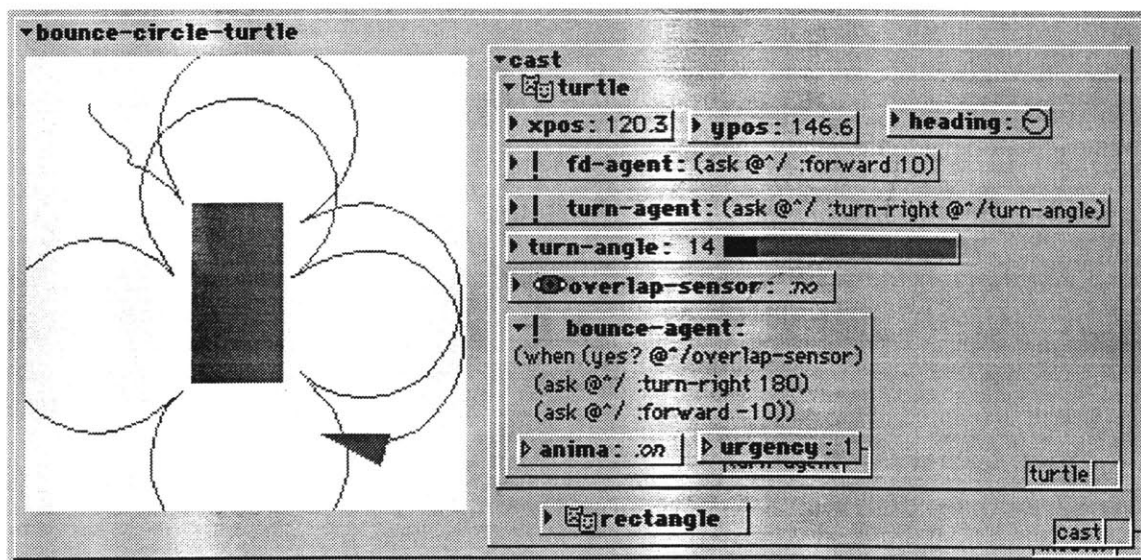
bounce-circle-turtle

cast
turtle
xpos: 120.3 ypos: 146.6 heading:
! fd-agent: (ask @^/ :forward 10)
! turn-agent: (ask @^/ :turn-right @^/turn-angle)
turn-angle: 14
overlap-sensor: :no
! bounce-agent:
(when (yes? @^/overlap-sensor)
(ask @^/ :turn-right 180)
(ask @^/ :forward -10))
anima: :on urgency: 1
turn-agent
turtle
rectangle
cast